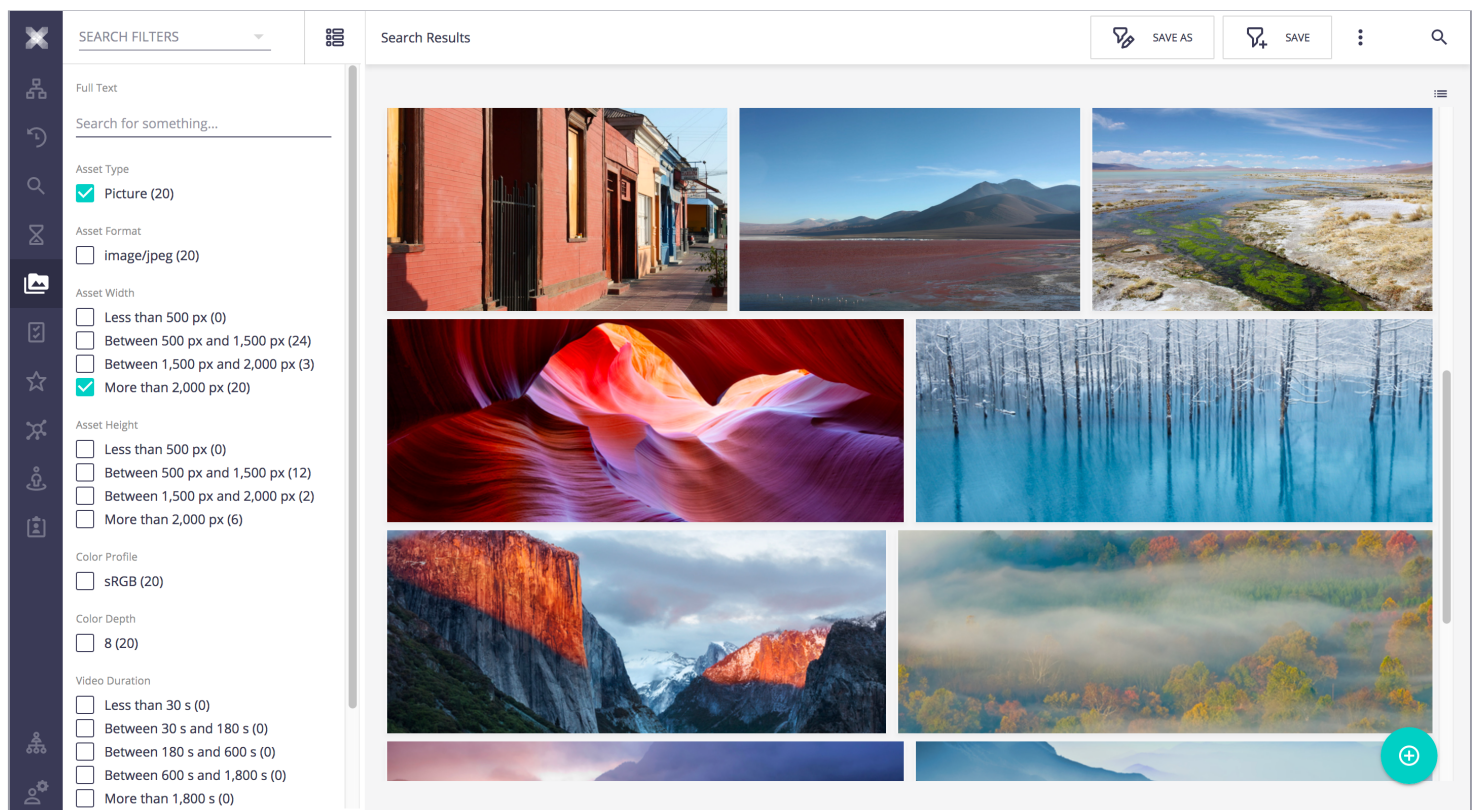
SEARCH FILTERS

Search Results

SAVE AS

SAVE

Full Text

Search for something...

Asset Type

Picture (20)

Asset Format

image/jpeg (20)

Asset Width

Less than 500 px (0)

Between 500 px and 1,500 px (24)

Between 1,500 px and 2,000 px (3)

More than 2,000 px (20)

Asset Height

Less than 500 px (0)

Between 500 px and 1,500 px (12)

Between 1,500 px and 2,000 px (2)

More than 2,000 px (6)

Color Profile

sRGB (20)

Color Depth

8 (20)

Video Duration

Less than 30 s (0)

Between 30 s and 180 s (0)

Between 180 s and 600 s (0)

Between 600 s and 1,800 s (0)

More than 1,800 s (0)